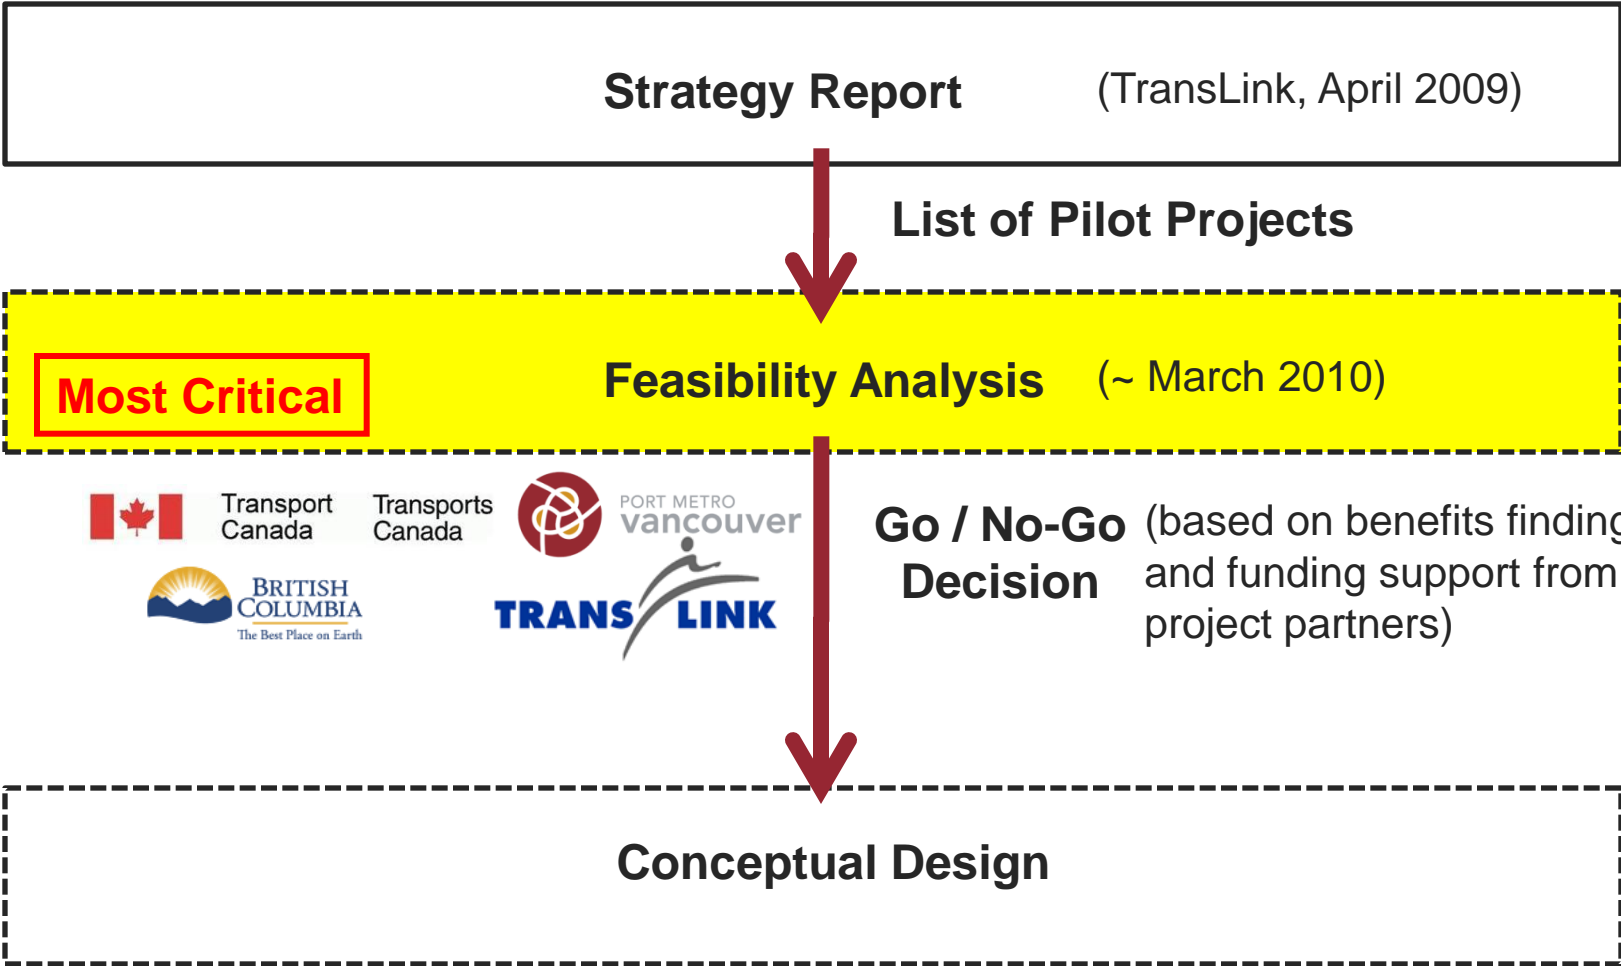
Strategy Report (TransLink, April 2009)

List of Pilot Projects

Most Critical

Feasibility Analysis (~ March 2010)

Transport Canada Transports Canada

PORT METRO vancouver

BRITISH COLUMBIA The Best Place on Earth

TRANS LINK

Go / No-Go Decision (based on benefits finding and funding support from project partners)

Conceptual Design